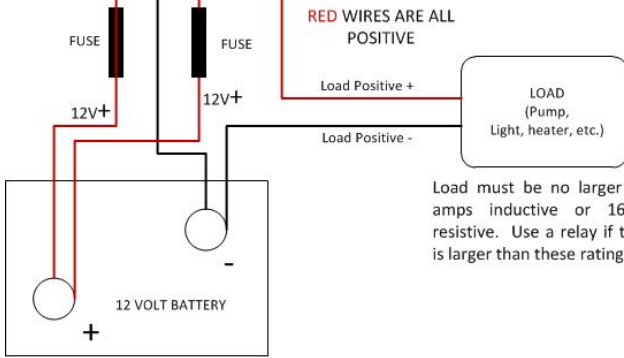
FUSE

FUSE

RED WIRES ARE ALL POSITIVE

12V+

12V+

Load Positive +

Load Positive -

LOAD
(Pump,
Light, heater, etc.)

Load must be no larger amps inductive or 16 resistive. Use a relay if t is larger than these rating

-

12 VOLT BATTERY

+